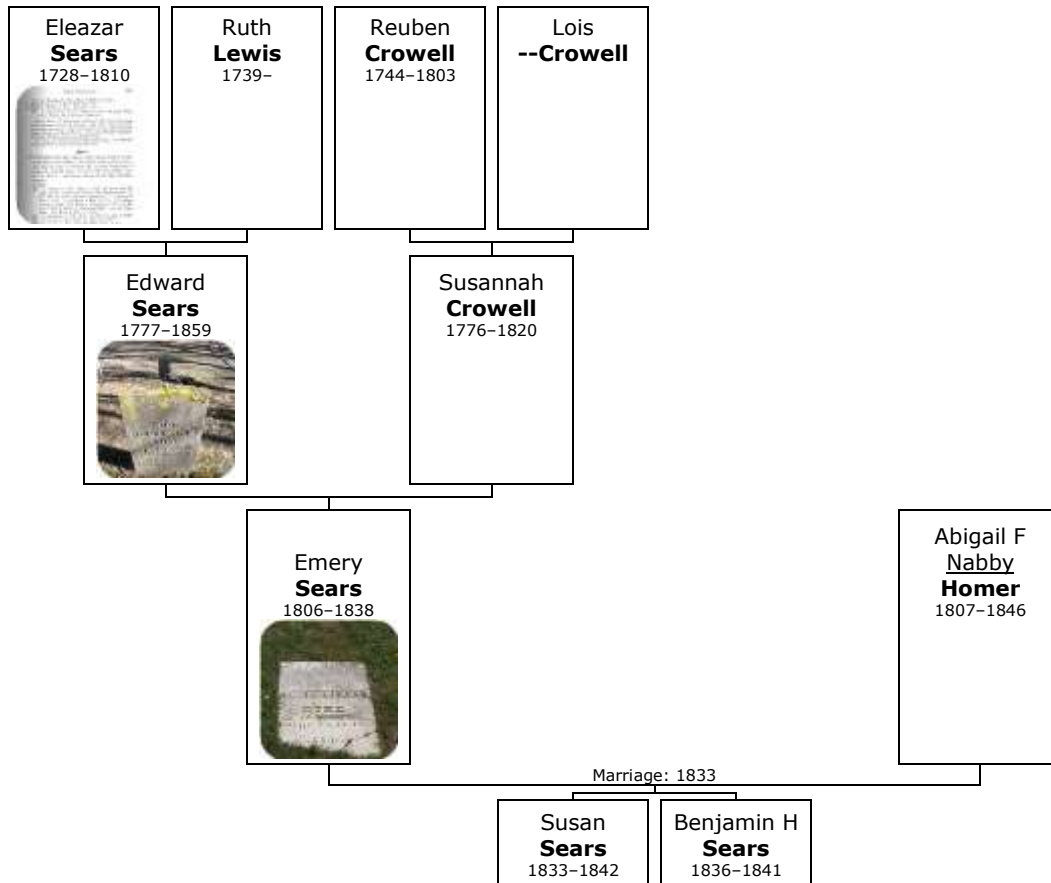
Eleazar
**Sears**
1728–1810

Ruth
**Lewis**
1739–

Reuben
**Crowell**
1744–1803

Lois
**--Crowell**

Edward
**Sears**
1777–1859

Susannah
**Crowell**
1776–1820

Emery
**Sears**
1806–1838

Abigail F
Nabby
**Homer**
1807–1846

Marriage: 1833

Susan
**Sears**
1833–1842

Benjamin H
**Sears**
1836–1841